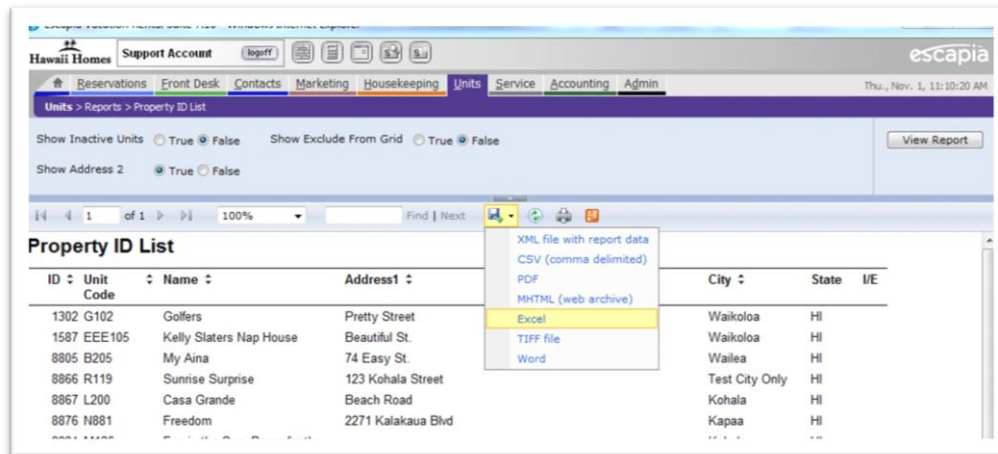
Hawaii Homes Support Account logoff

escapia

Reservations Front Desk Contacts Marketing Housekeeping Units Service Accounting Admin

Thu., Nov. 1, 11:10:20 AM

Units > Reports > Property ID List

Show Inactive Units True False Show Exclude From Grid True False

View Report

Show Address 2 True False

1 of 1 100% Find | Next

XML file with report data
CSV (comma delimited)
PDF
MHTML (web archive)
Excel
TIFF file
Word

Property ID List

| ID | Unit Code | Name | Address1 | City | State | I/E |
|---|---|---|---|---|---|---|
| 1302 | G102 | Golfers | Pretty Street | Waikoloa | HI | |
| 1587 | EEE105 | Kelly Slaters Nap House | Beautiful St. | Waikoloa | HI | |
| 8805 | B205 | My Aina | 74 Easy St. | Wailea | HI | |
| 8866 | R119 | Sunrise Surprise | 123 Kohala Street | Test City Only | HI | |
| 8867 | L200 | Casa Grande | Beach Road | Kohala | HI | |
| 8876 | N881 | Freedom | 2271 Kalakaua Blvd | Kapaa | HI | |
| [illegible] | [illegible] | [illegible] | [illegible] | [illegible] | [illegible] | |